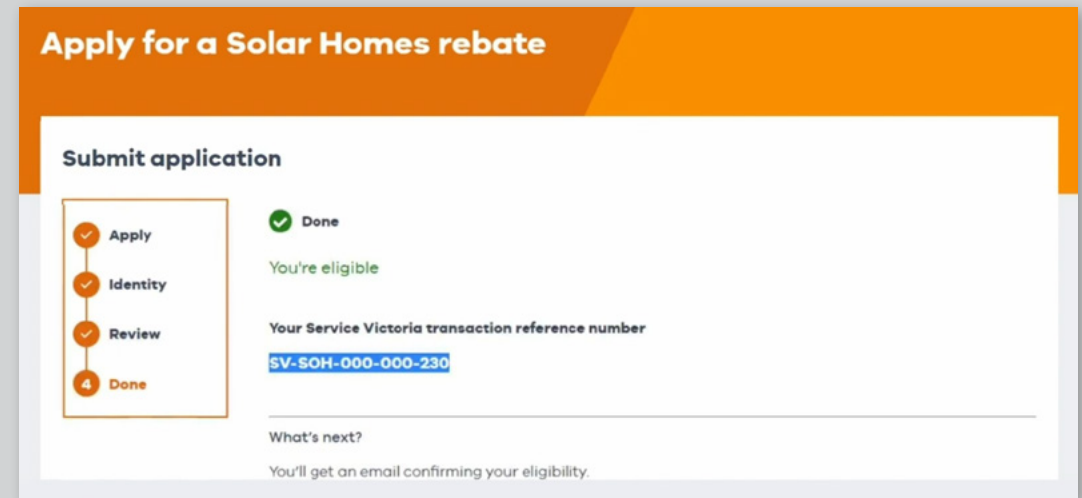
Apply for a Solar Homes rebate

Submit application

Apply
Identity
Review
4 Done

Done

You're eligible

Your Service Victoria transaction reference number

SV-SOH-000-000-230

What's next?

You'll get an email confirming your eligibility.